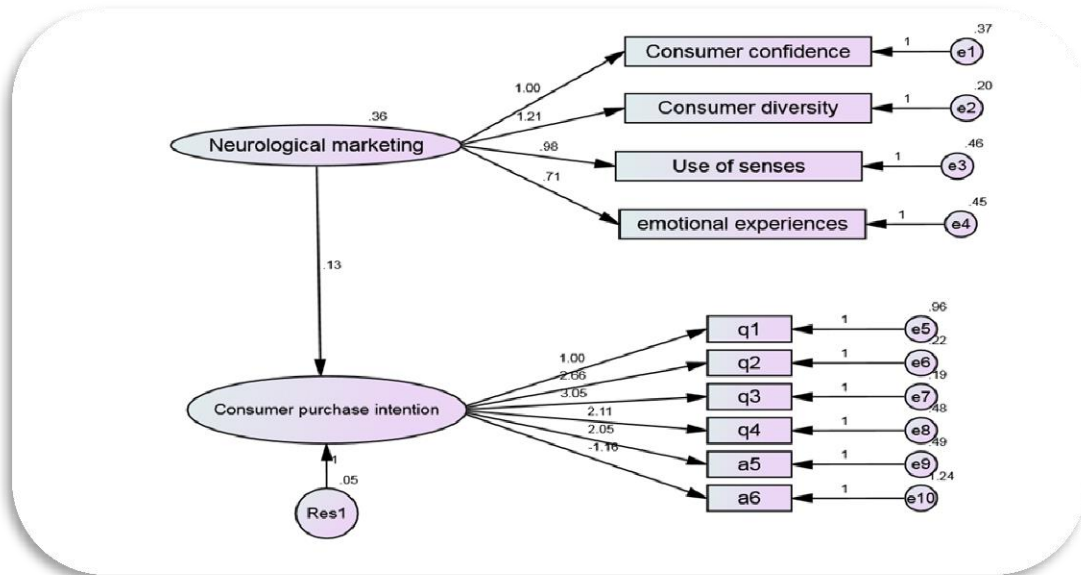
.36
Neurological marketing
1.00
1.21
.98
.71
Consumer confidence
Consumer diversity
Use of senses
emotional experiences
1
1
1
1
.37
e1
.20
e2
.46
e3
.45
e4
.13
Consumer purchase intention
1.00
2.66
3.05
2.11
2.05
-1.16
q1
q2
q3
q4
a5
a6
1
1
1
1
1
1
.96
e5
.22
e6
.19
e7
.48
e8
.49
e9
1.24
e10
1
.05
Res1